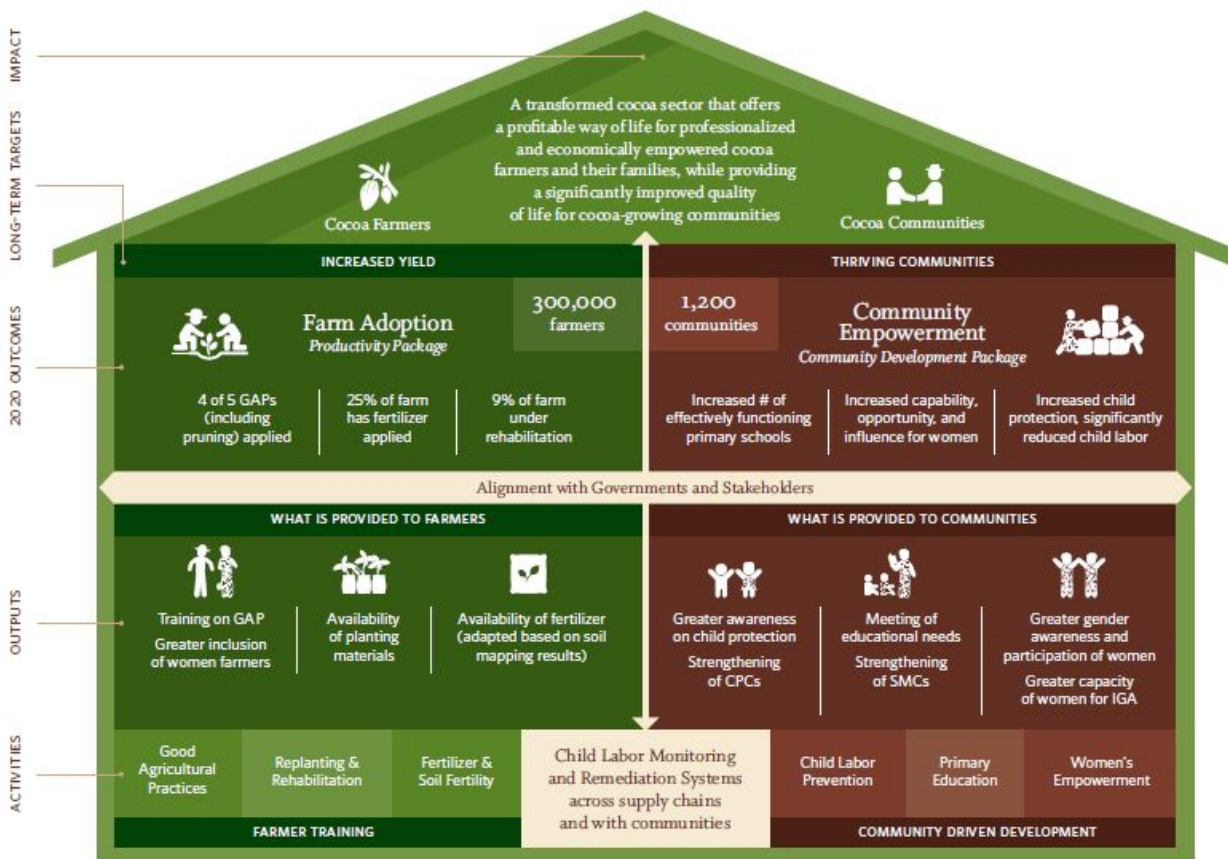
IMPACT

LONG-TERM TARGETS

2020 OUTCOMES

OUTPUTS

ACTIVITIES

A transformed cocoa sector that offers a profitable way of life for professionalized and economically empowered cocoa farmers and their families, while providing a significantly improved quality of life for cocoa-growing communities

Cocoa Farmers

Cocoa Communities

INCREASED YIELD

THRIVING COMMUNITIES

Farm Adoption
Productivity Package

300,000
farmers

1,200
communities

Community Empowerment
Community Development Package

4 of 5 GAPs (including pruning) applied

25% of farm has fertilizer applied

9% of farm under rehabilitation

Increased # of effectively functioning primary schools

Increased capability, opportunity, and influence for women

Increased child protection, significantly reduced child labor

Alignment with Governments and Stakeholders

WHAT IS PROVIDED TO FARMERS

WHAT IS PROVIDED TO COMMUNITIES

Training on GAP
Greater inclusion of women farmers

Availability of planting materials

Availability of fertilizer (adapted based on soil mapping results)

Greater awareness on child protection
Strengthening of CPCs

Meeting of educational needs
Strengthening of SMCs

Greater gender awareness and participation of women
Greater capacity of women for IGA

Good Agricultural Practices

Replanting & Rehabilitation

Fertilizer & Soil Fertility

Child Labor Monitoring and Remediation Systems across supply chains and with communities

Child Labor Prevention

Primary Education

Women's Empowerment

FARMER TRAINING

COMMUNITY DRIVEN DEVELOPMENT